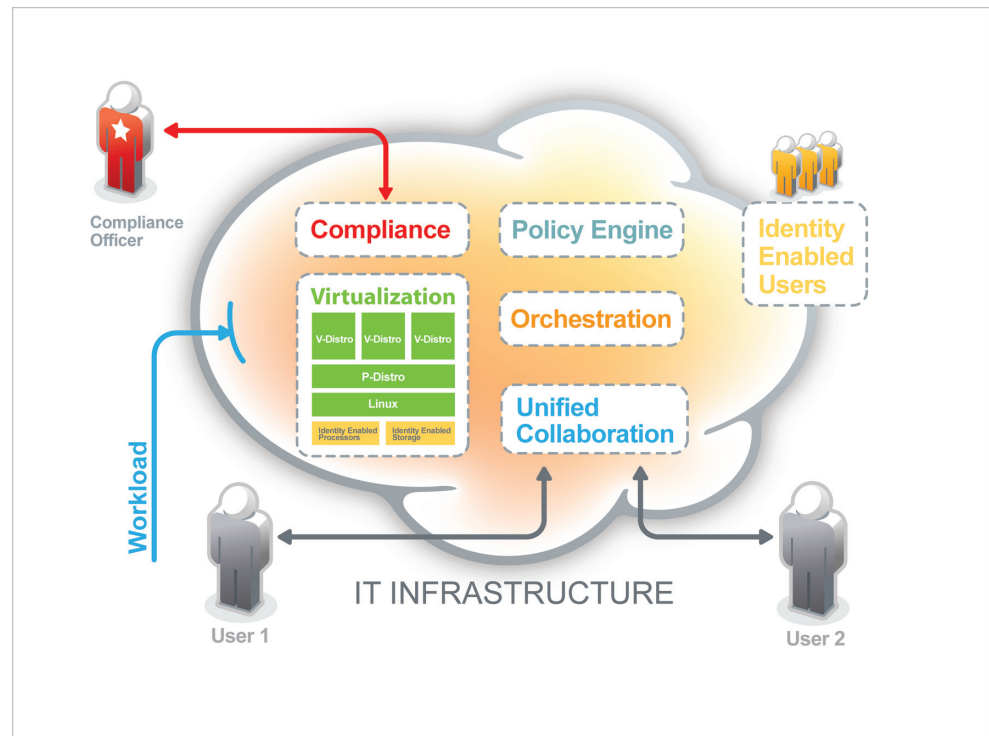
Compliance Officer

Compliance

Policy Engine

Identity Enabled Users

Virtualization

V-Distro

V-Distro

V-Distro

P-Distro

Linux

Identity Enabled Processors

Identity Enabled Storage

Orchestration

Unified Collaboration

Workload

User 1

IT INFRASTRUCTURE

User 2